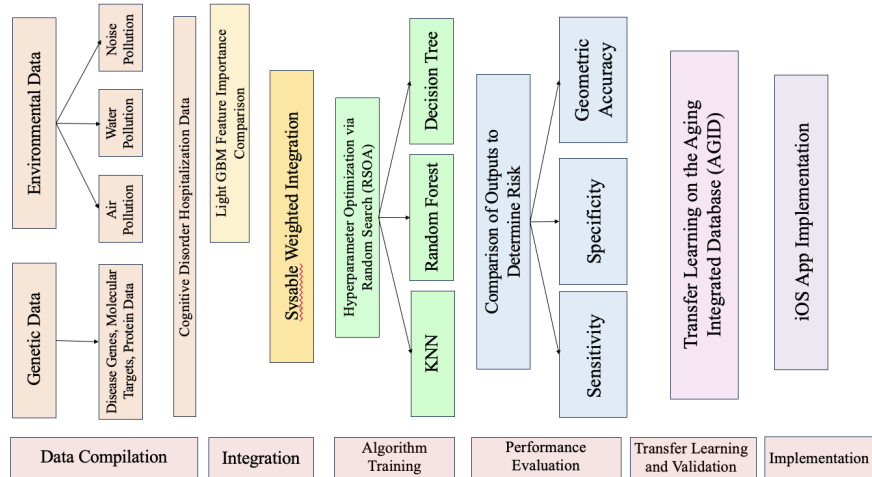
Environmental Data

Noise Pollution

Water Pollution

Air Pollution

Genetic Data

Disease Genes, Molecular Targets, Protein Data

Cognitive Disorder Hospitalization Data

Light GBM Feature Importance Comparison

Sysable Weighted Integration

Hyperparameter Optimization via Random Search (RSOA)

Decision Tree

Random Forest

KNN

Comparison of Outputs to Determine Risk

Geometric Accuracy

Specificity

Sensitivity

Transfer Learning on the Aging Integrated Database (AGID)

iOS App Implementation

Data Compilation

Integration

Algorithm Training

Performance Evaluation

Transfer Learning and Validation

Implementation